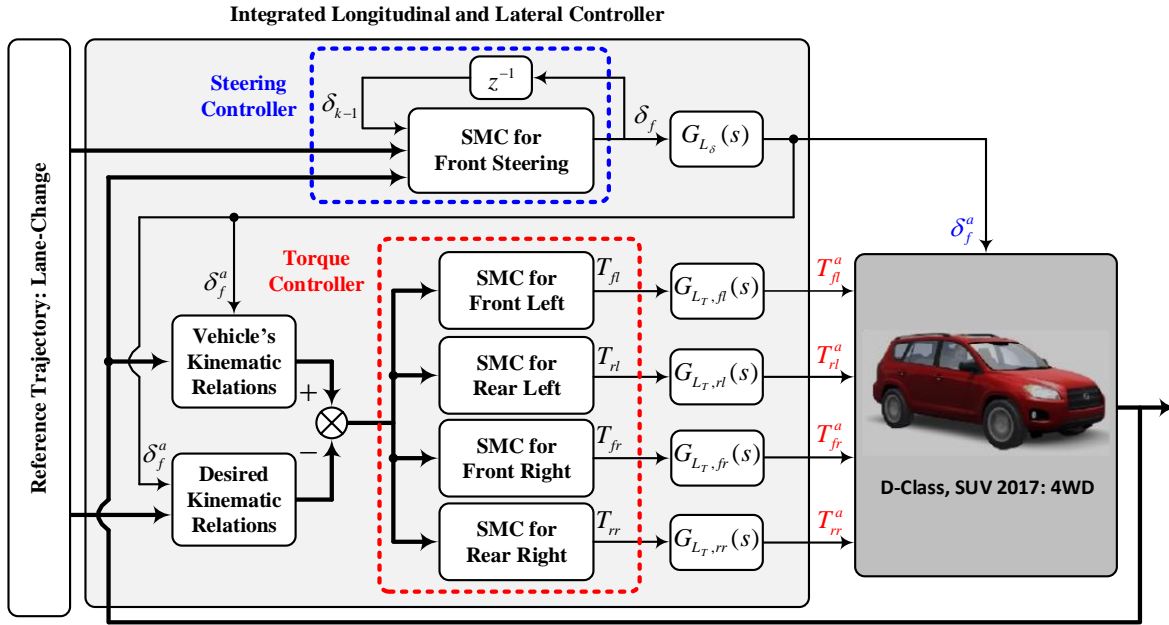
Integrated Longitudinal and Lateral Controller

Reference Trajectory: Lane-Change

Steering Controller

$z^{-1}$

$\delta_{k-1}$

SMC for Front Steering

$\delta_f$

$G_{L_\delta}(s)$

$\delta_f^a$

$\delta_f^a$

Torque Controller

Vehicle's Kinematic Relations

+

$\otimes$

−

$\delta_f^a$

Desired Kinematic Relations

SMC for Front Left

$T_{fl}$

$G_{L_T,fl}(s)$

$T_{fl}^a$

SMC for Rear Left

$T_{rl}$

$G_{L_T,rl}(s)$

$T_{rl}^a$

SMC for Front Right

$T_{fr}$

$G_{L_T,fr}(s)$

$T_{fr}^a$

SMC for Rear Right

$T_{rr}$

$G_{L_T,rr}(s)$

$T_{rr}^a$

D-Class, SUV 2017: 4WD